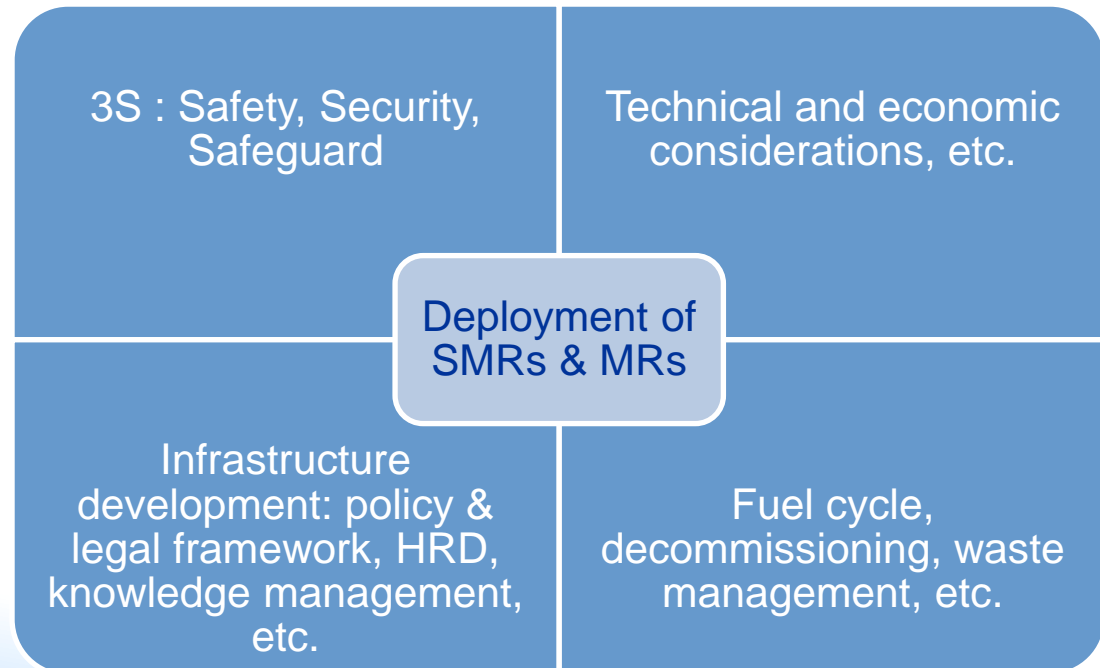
3S : Safety, Security, Safeguard

Technical and economic considerations, etc.

Deployment of SMRs & MRs

Infrastructure development: policy & legal framework, HRD, knowledge management, etc.

Fuel cycle, decommissioning, waste management, etc.